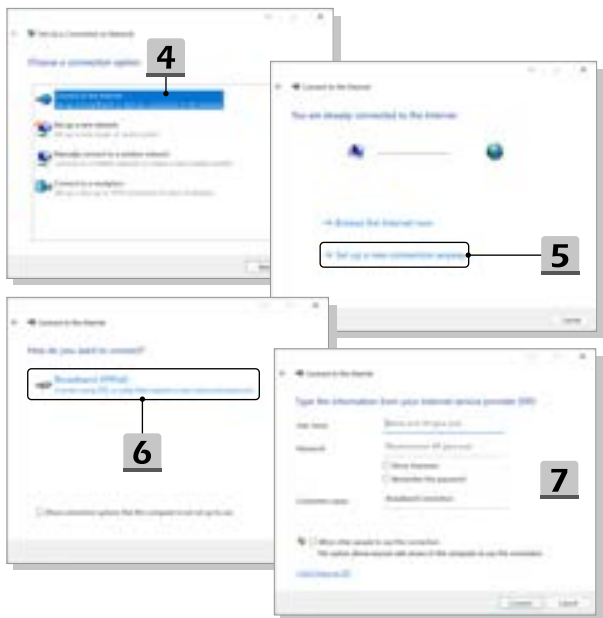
4

Set Up a Connection or Network

Choose a connection option

Connect to the Internet

Set up a new network

Manually connect to a wireless network

Connect to a workplace

5

Connect to the Internet

You are already connected to the Internet

→ Browse the Internet now

→ Set up a new connection anyway

Cancel

6

Connect to the Internet

How do you want to connect?

Broadband (PPPoE)

Show connection options that this computer is not set up to use

7

Connect to the Internet

Type the information from your Internet service provider (ISP)

User name:

Password:

Show characters

Remember this password

Connection name: Broadband Connection

Allow other people to use this connection

Connect

Cancel